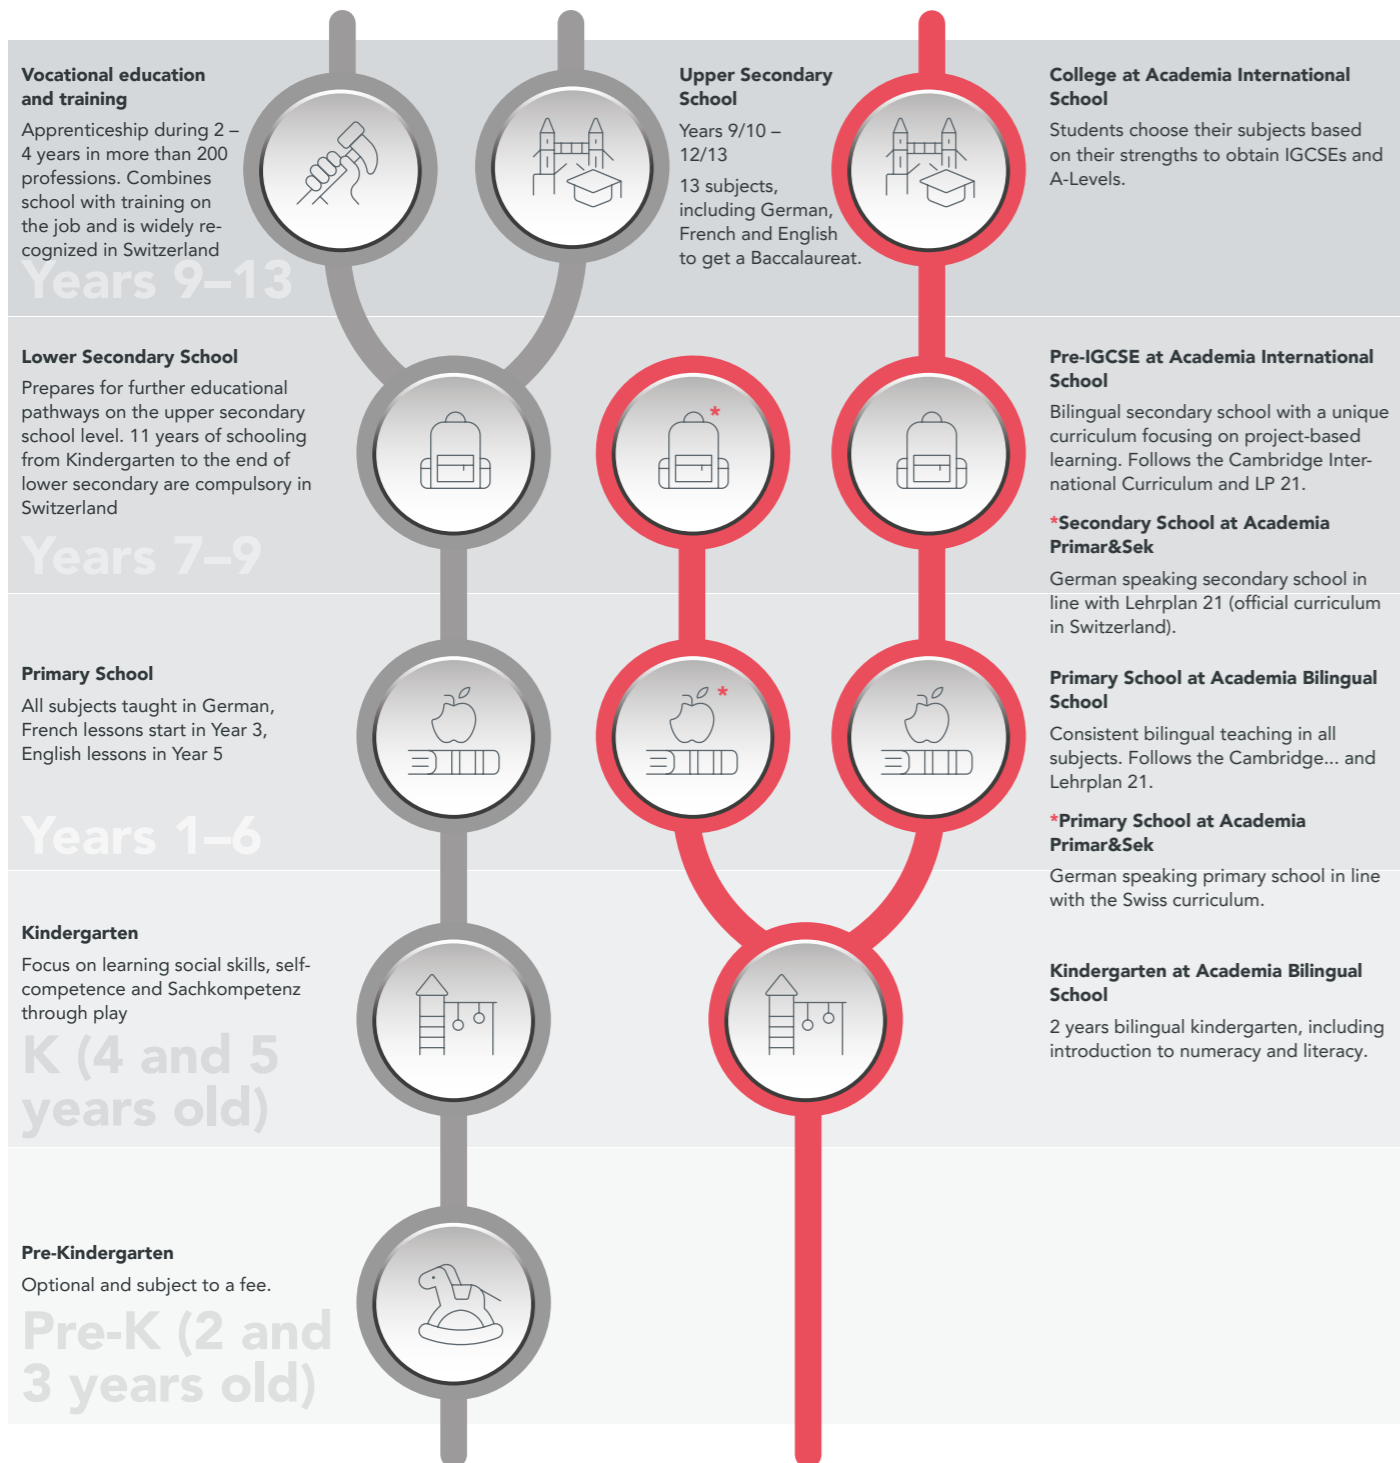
**Vocational education and training**

Apprenticeship during 2 – 4 years in more than 200 professions. Combines school with training on the job and is widely recognized in Switzerland

Years 9–13

**Upper Secondary School**

Years 9/10 – 12/13

13 subjects, including German, French and English to get a Baccalaureat.

**College at Academia International School**

Students choose their subjects based on their strengths to obtain IGCSEs and A-Levels.

**Lower Secondary School**

Prepares for further educational pathways on the upper secondary school level. 11 years of schooling from Kindergarten to the end of lower secondary are compulsory in Switzerland

Years 7–9

*

**Pre-IGCSE at Academia International School**

Bilingual secondary school with a unique curriculum focusing on project-based learning. Follows the Cambridge International Curriculum and LP 21.

***Secondary School at Academia Primar&Sek**

German speaking secondary school in line with Lehrplan 21 (official curriculum in Switzerland).

**Primary School**

All subjects taught in German, French lessons start in Year 3, English lessons in Year 5

Years 1–6

*

**Primary School at Academia Bilingual School**

Consistent bilingual teaching in all subjects. Follows the Cambridge... and Lehrplan 21.

***Primary School at Academia Primar&Sek**

German speaking primary school in line with the Swiss curriculum.

**Kindergarten**

Focus on learning social skills, self-competence and Sachkompetenz through play

K (4 and 5 years old)

**Kindergarten at Academia Bilingual School**

2 years bilingual kindergarten, including introduction to numeracy and literacy.

**Pre-Kindergarten**

Optional and subject to a fee.

Pre-K (2 and 3 years old)